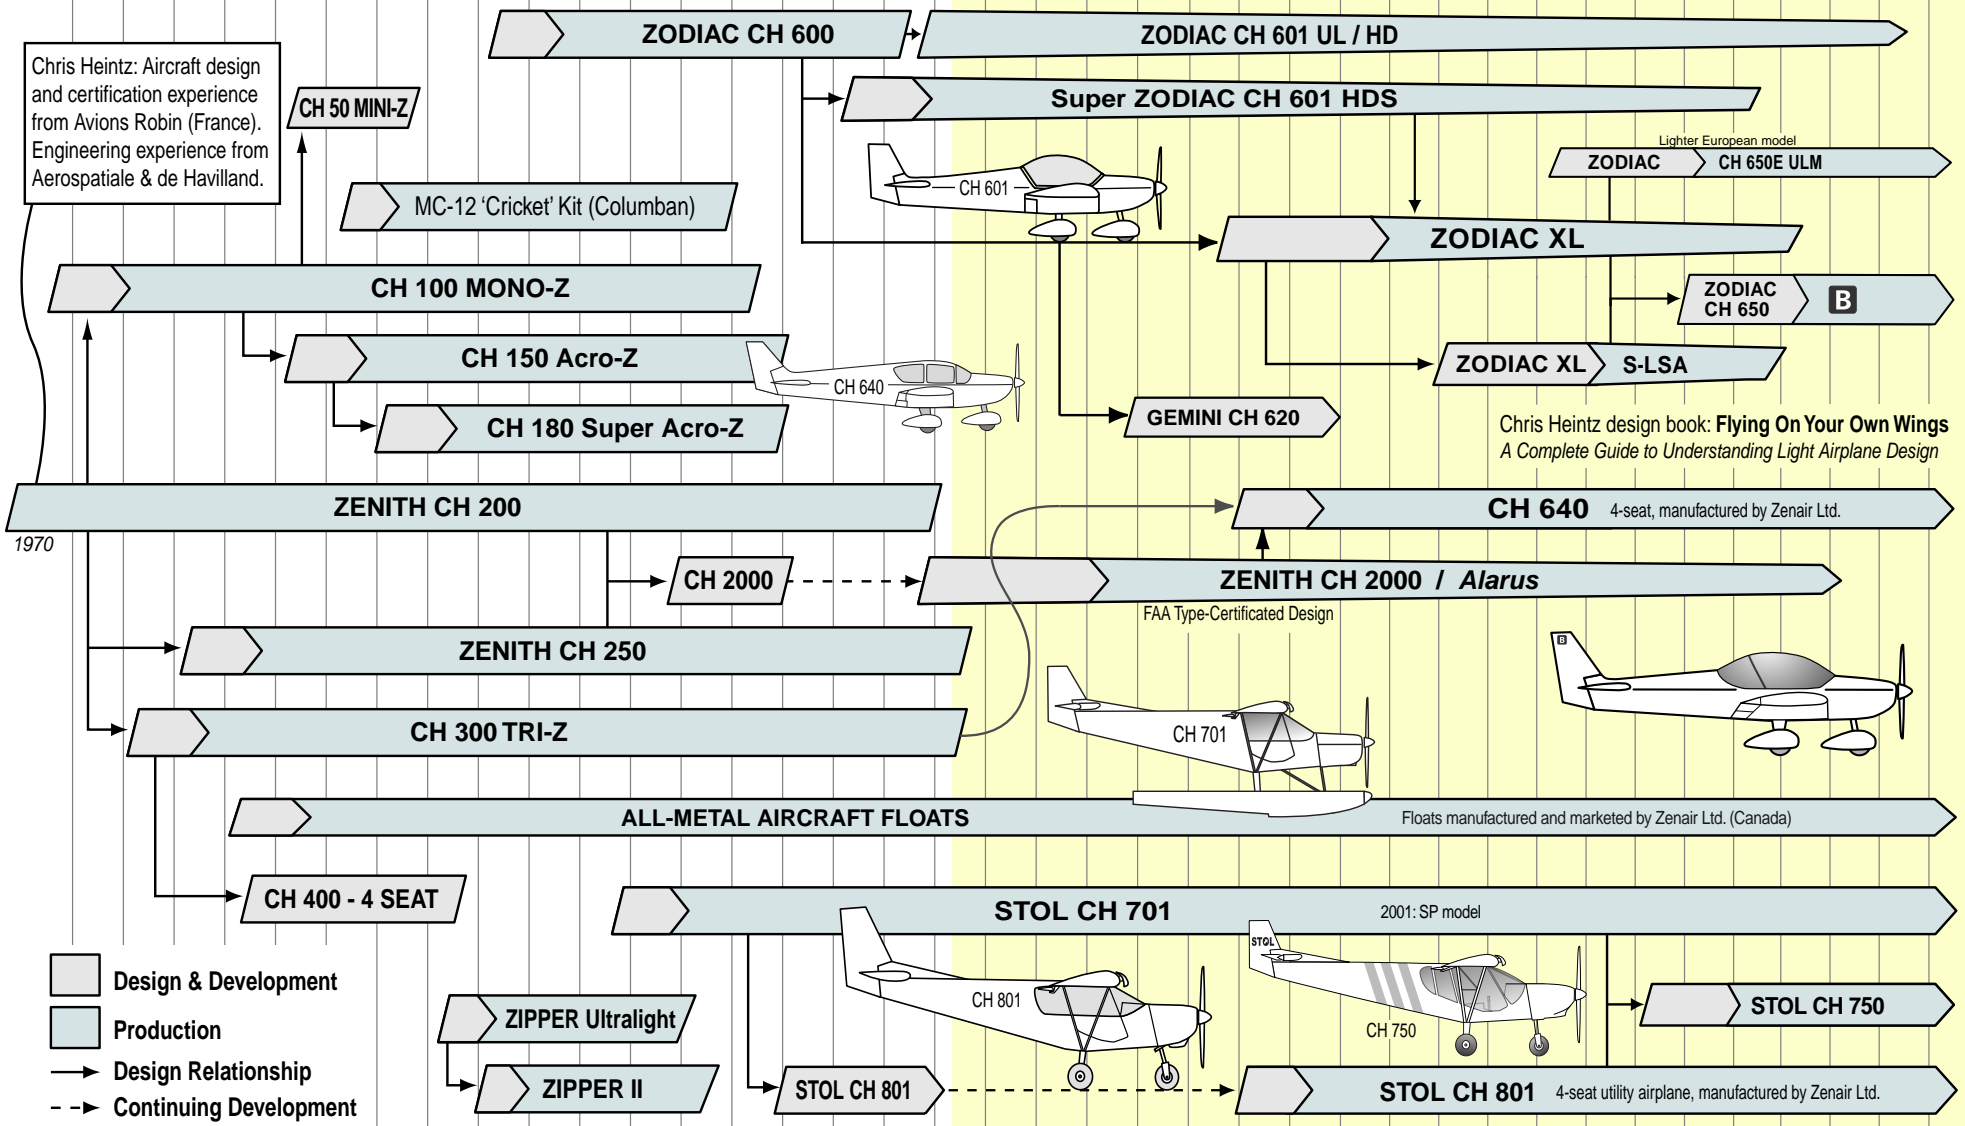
Chris Heintz: Aircraft design and certification experience from Avions Robin (France). Engineering experience from Aerospatiale & de Havilland.

CH 50 MINI-Z

ZODIAC CH 600

ZODIAC CH 601 UL / HD

Super ZODIAC CH 601 HDS

CH 601

Lighter European model

ZODIAC

CH 650E ULM

MC-12 'Cricket' Kit (Columban)

ZODIAC XL

CH 100 MONO-Z

ZODIAC CH 650

B

CH 150 Acro-Z

CH 640

ZODIAC XL

S-LSA

CH 180 Super Acro-Z

GEMINI CH 620

Chris Heintz design book: Flying On Your Own Wings

A Complete Guide to Understanding Light Airplane Design

ZENITH CH 200

1970

CH 640 4-seat, manufactured by Zenair Ltd.

CH 2000

ZENITH CH 2000 / Alarus

FAA Type-Certificated Design

ZENITH CH 250

B

CH 300 TRI-Z

CH 701

ALL-METAL AIRCRAFT FLOATS

Floats manufactured and marketed by Zenair Ltd. (Canada)

CH 400 - 4 SEAT

STOL CH 701

2001: SP model

STOL

CH 801

CH 750

STOL CH 750

Design & Development

Production

ZIPPER Ultralight

ZIPPER II

STOL CH 801

STOL CH 801 4-seat utility airplane, manufactured by Zenair Ltd.

Design Relationship

Continuing Development